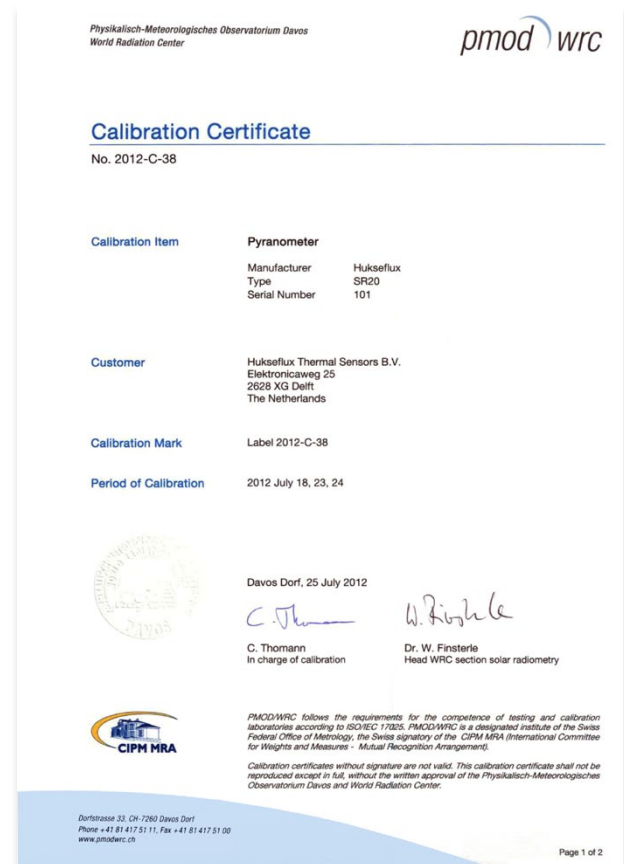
Physikalisch-Meteorologisches Observatorium Davos
World Radiation Center

pmod wrc

Calibration Certificate

No. 2012-C-38

Calibration Item

Pyranometer

| | |
|---|---|
| Manufacturer | Hukseflux |
| Type | SR20 |
| Serial Number | 101 |

Customer

Hukseflux Thermal Sensors B.V.
Elektronicaweg 25
2628 XG Delft
The Netherlands

Calibration Mark

Label 2012-C-38

Period of Calibration

2012 July 18, 23, 24

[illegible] DAVOS

Davos Dorf, 25 July 2012

C. Thomann

W. Finsterle

C. Thomann
In charge of calibration

Dr. W. Finsterle
Head WRC section solar radiometry

CIPM MRA

PMOD/WRC follows the requirements for the competence of testing and calibration laboratories according to ISO/IEC 17025. PMOD/WRC is a designated institute of the Swiss Federal Office of Metrology, the Swiss signatory of the CIPM MRA (International Committee for Weights and Measures - Mutual Recognition Arrangement).

Calibration certificates without signature are not valid. This calibration certificate shall not be reproduced except in full, without the written approval of the Physikalisch-Meteorologisches Observatorium Davos and World Radiation Center.

Dorfstrasse 33, CH-7260 Davos Dorf
Phone +41 81 417 51 11, Fax +41 81 417 51 00
www.pmodwrc.ch

Page 1 of 2